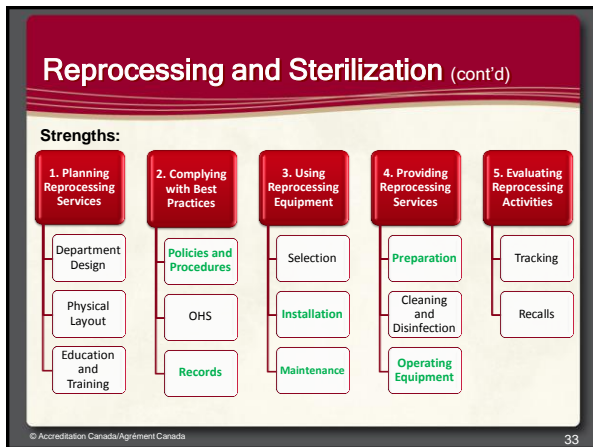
Reprocessing and Sterilization (cont'd)

Strengths:

1. Planning Reprocessing Services

Department Design

Physical Layout

Education and Training

2. Complying with Best Practices

Policies and Procedures

OHS

Records

3. Using Reprocessing Equipment

Selection

Installation

Maintenance

4. Providing Reprocessing Services

Preparation

Cleaning and Disinfection

Operating Equipment

5. Evaluating Reprocessing Activities

Tracking

Recalls

© Accreditation Canada/Agrément Canada

33